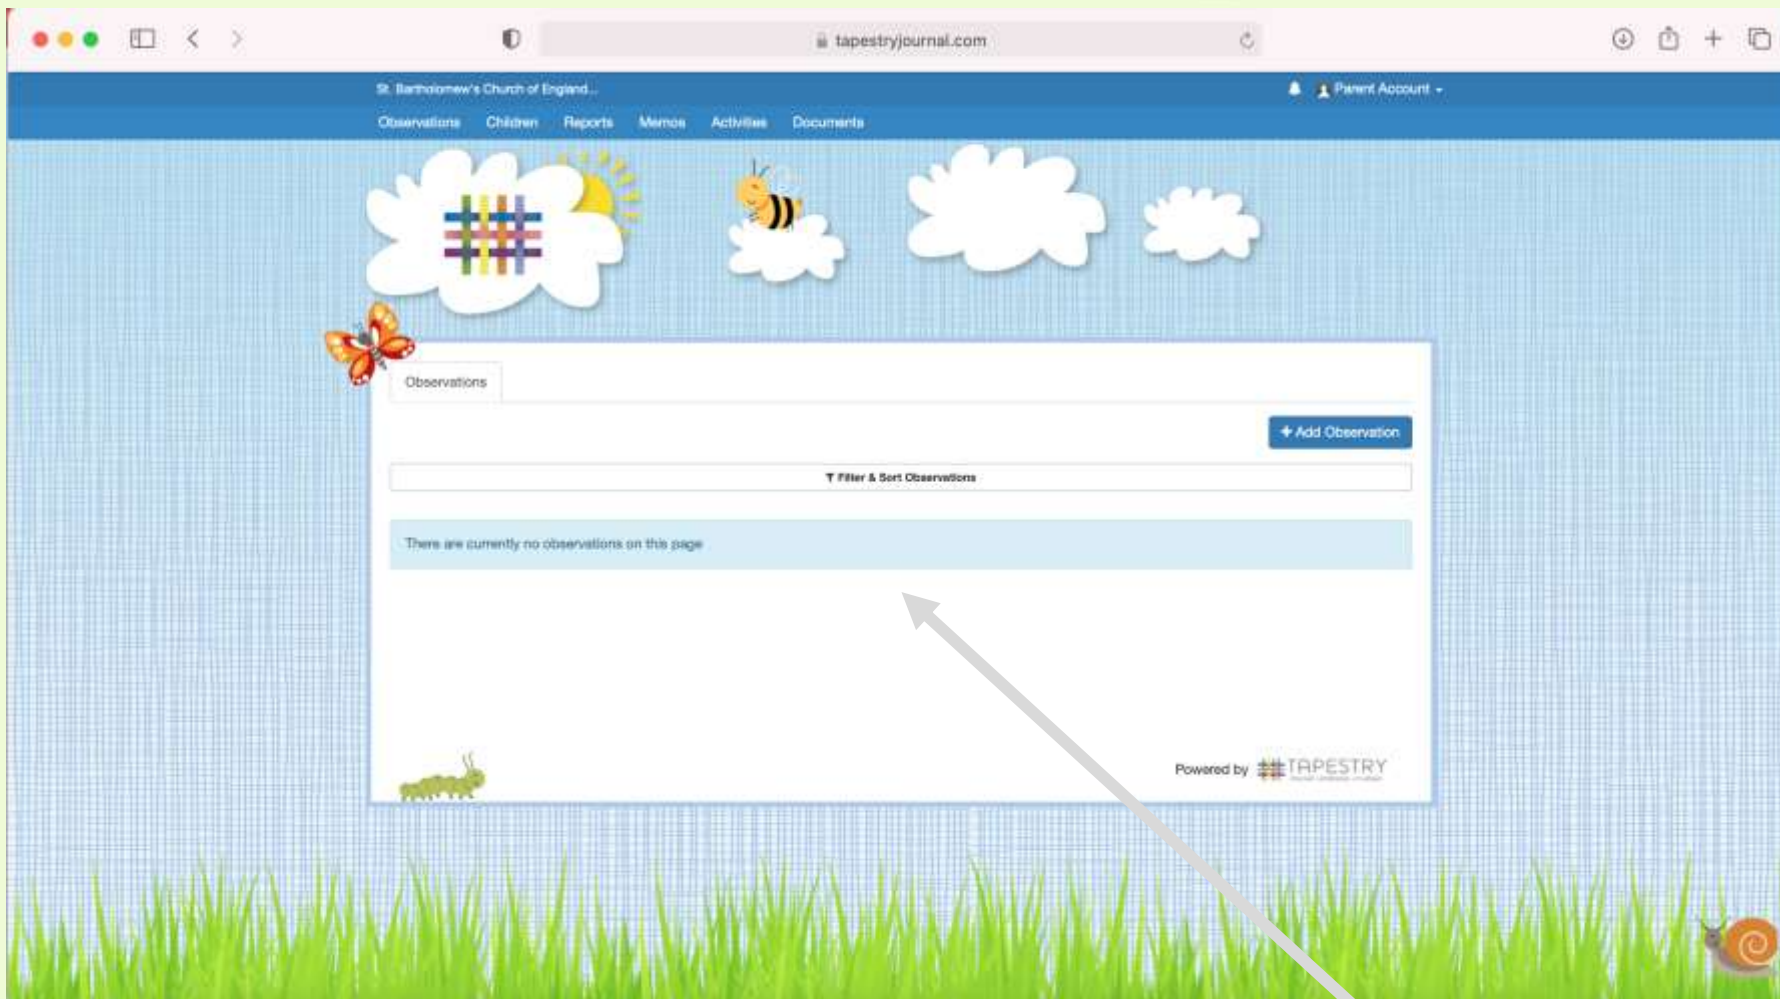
tapestryjournal.com

St. Bartholomew's Church of England...

Parent Account

Observations Children Reports Memos Activities Documents

Observations

+ Add Observation

Filter & Sort Observations

There are currently no observations on this page

Powered by TAPESTRY